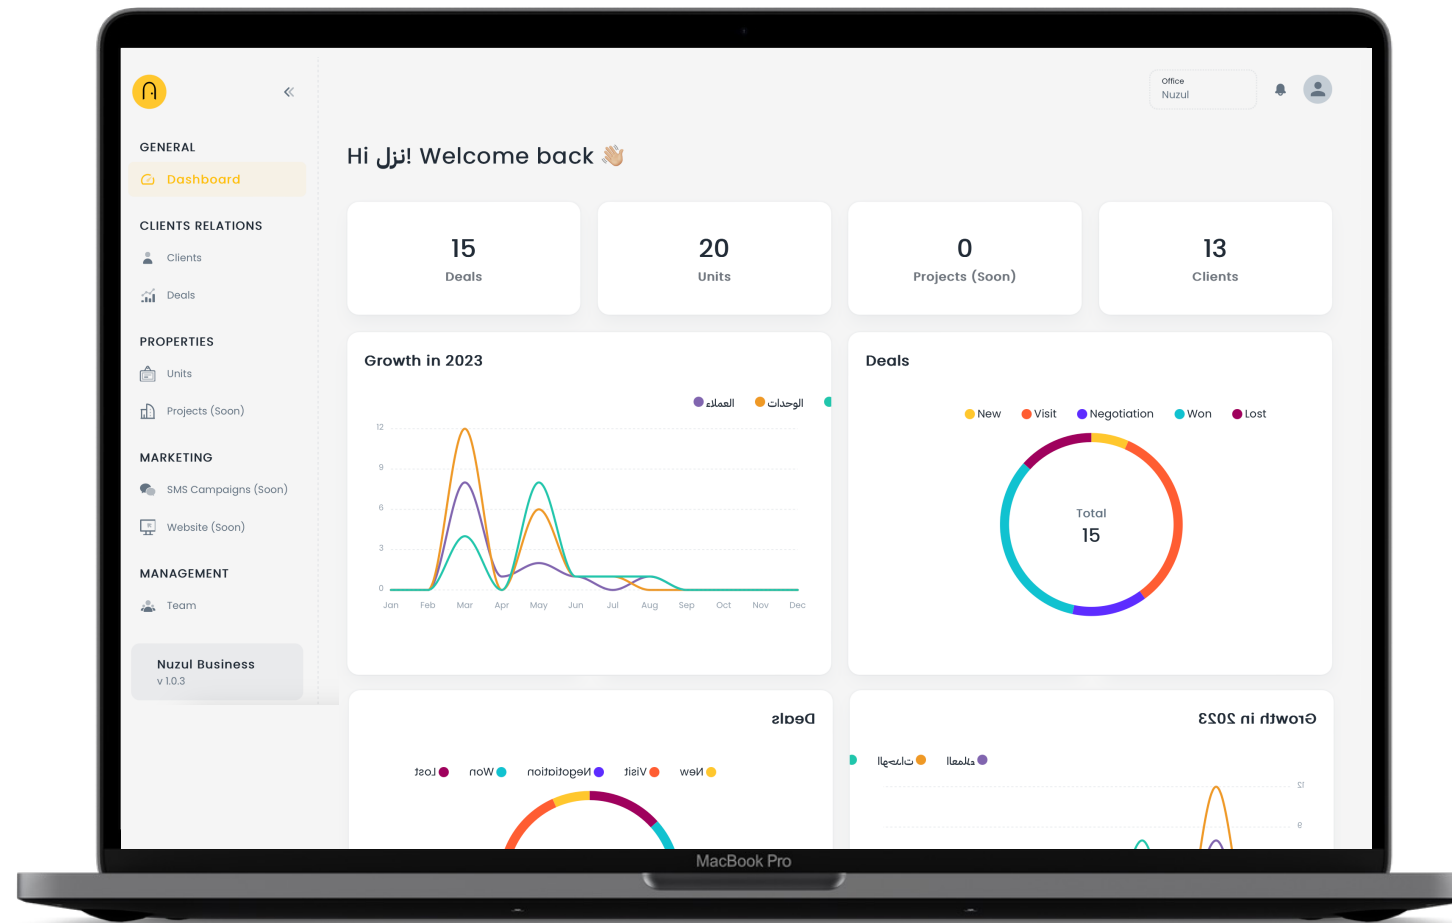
GENERAL
Dashboard

CLIENTS RELATIONS
Clients
Deals

PROPERTIES
Units
Projects (Soon)

MARKETING
SMS Campaigns (Soon)
Website (Soon)

MANAGEMENT
Team

Nuzul Business
v 1.0.3

Office
Nuzul

Hi نزل! Welcome back 👋

15
Deals

20
Units

0
Projects (Soon)

13
Clients

Growth in 2023

العملاء الوحدات

12
9
6
3
0
Jan Feb Mar Apr May Jun Jul Aug Sep Oct Nov Dec

Deals

New Visit Negotiation Won Lost

Total
15

Deals

Lost Won Negotiation Visit New

Growth in 2023

الوحدات العملاء

12
9

MacBook Pro